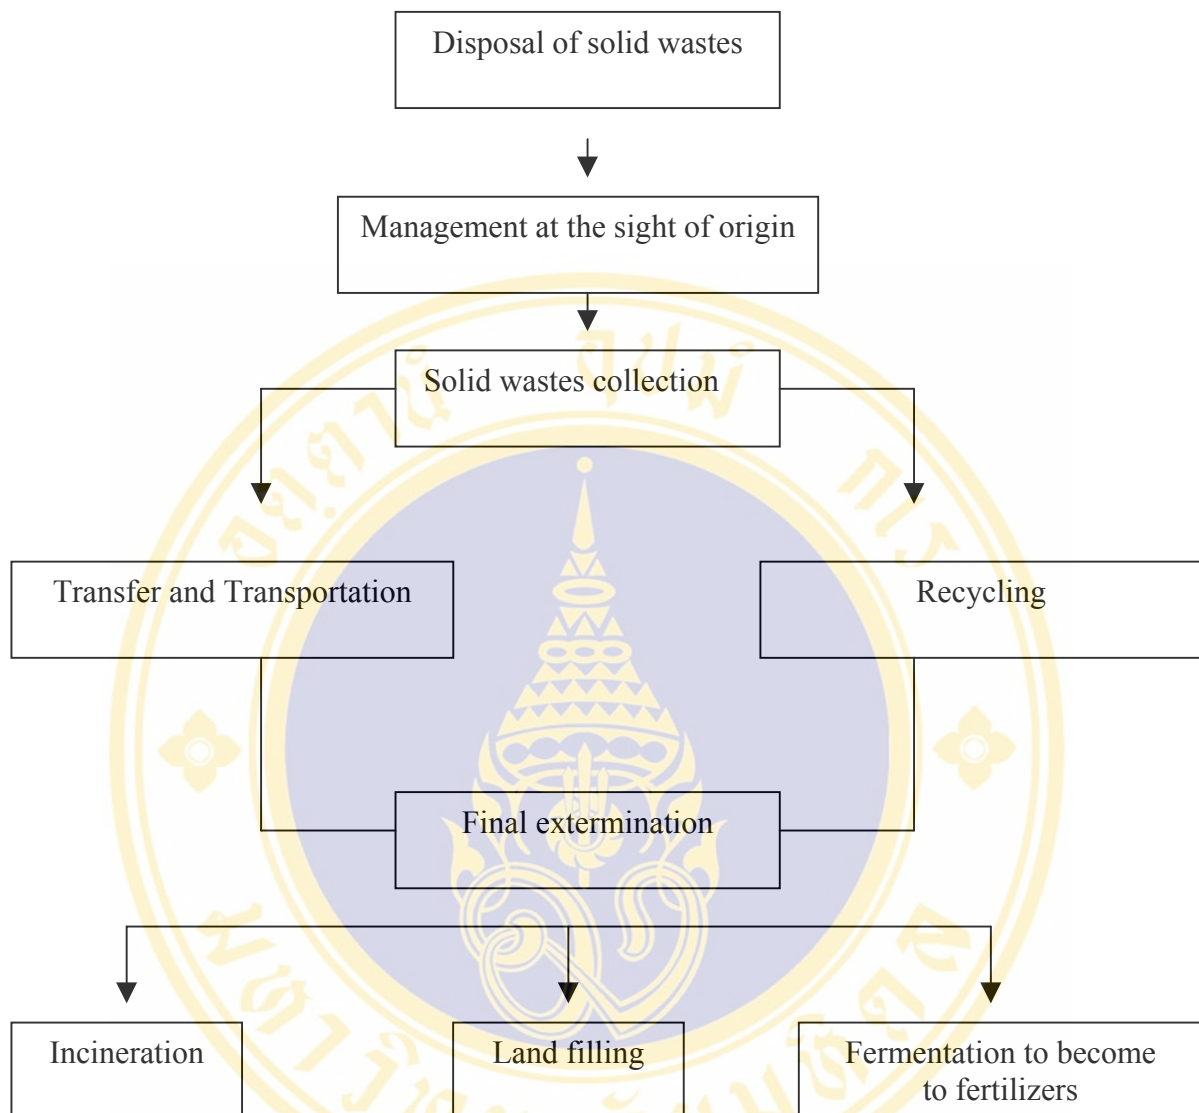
Disposal of solid wastes

Management at the sight of origin

Solid wastes collection

Transfer and Transportation

Recycling

Final extermination

Incineration

Land filling

Fermentation to become to fertilizers